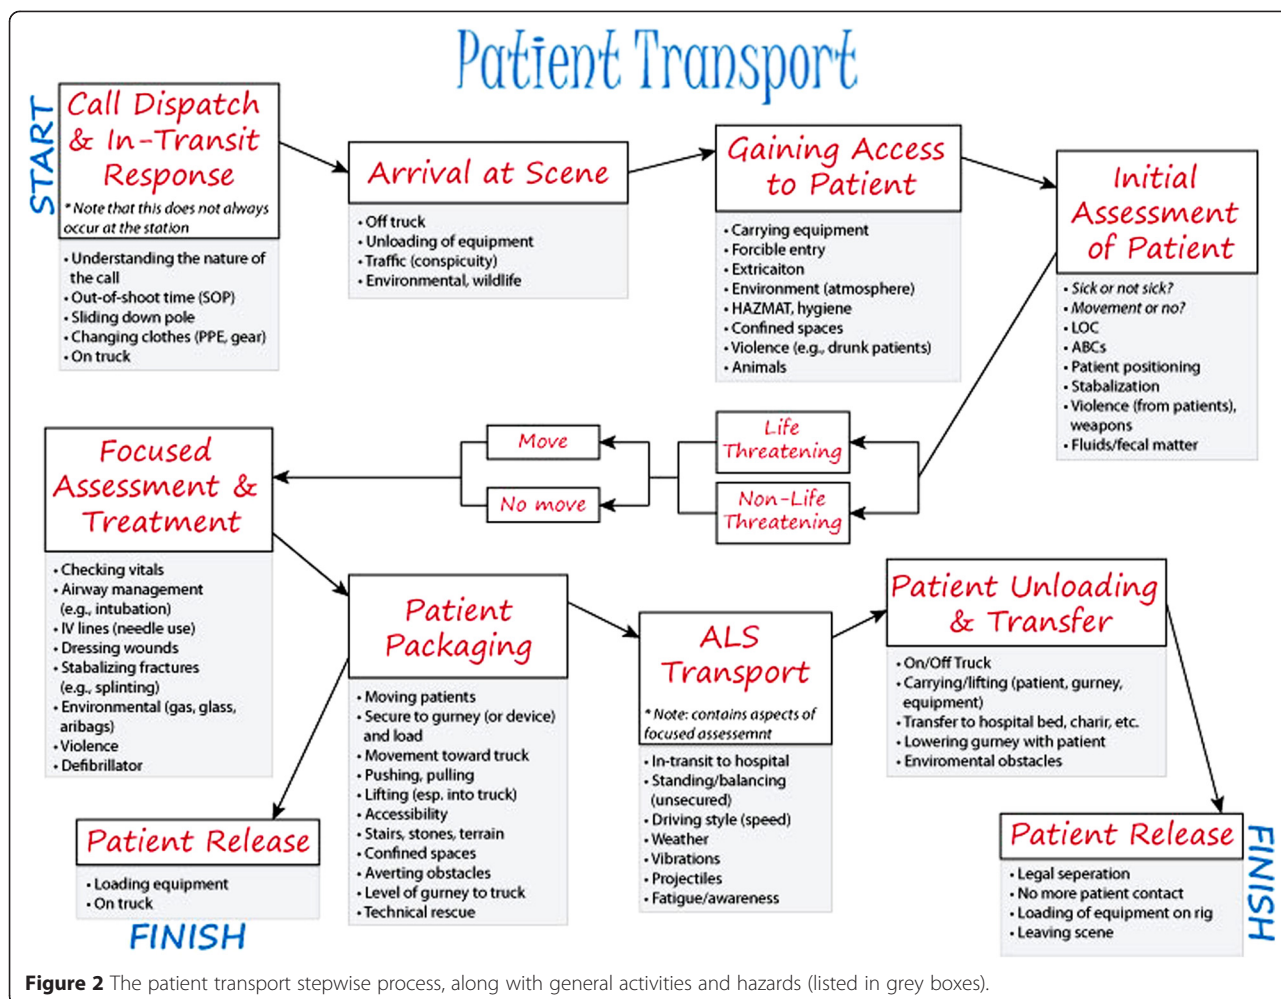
Patient Transport

START

Call Dispatch & In-Transit Response

*Note that this does not always occur at the station

- Understanding the nature of the call
- Out-of-shoot time (SOP)
- Sliding down pole
- Changing clothes (PPE, gear)
- On truck

Arrival at Scene

- Off truck
- Unloading of equipment
- Traffic (conspicuity)
- Environmental, wildlife

Gaining Access to Patient

- Carrying equipment
- Forcible entry
- Extricaiton
- Environment (atmosphere)
- HAZMAT, hygiene
- Confined spaces
- Violence (e.g., drunk patients)
- Animals

Initial Assessment of Patient

- Sick or not sick?
- Movement or no?
- LOC
- ABCs
- Patient positioning
- Stabalization
- Violence (from patients), weapons
- Fluids/fecal matter

Life Threatening

Non-Life Threatening

Move

No move

Focused Assessment & Treatment

- Checking vitals
- Airway management (e.g., intubation)
- IV lines (needle use)
- Dressing wounds
- Stabalizing fractures (e.g., splinting)
- Environmental (gas, glass, aribags)
- Violence
- Defibrillator

Patient Packaging

- Moving patients
- Secure to gurney (or device) and load
- Movement toward truck
- Pushing, pulling
- Lifting (esp. into truck)
- Accessibility
- Stairs, stones, terrain
- Confined spaces
- Averting obstacles
- Level of gurney to truck
- Technical rescue

ALS Transport

* Note: contains aspects of focused assessemnt

- In-transit to hospital
- Standing/balancing (unsecured)
- Driving style (speed)
- Weather
- Vibrations
- Projectiles
- Fatigue/awareness

Patient Unloading & Transfer

- On/Off Truck
- Carrying/lifting (patient, gurney, equipment)
- Transfer to hospital bed, charir, etc.
- Lowering gurney with patient
- Enviromental obstacles

Patient Release

- Loading equipment
- On truck

FINISH

Patient Release

- Legal seperation
- No more patient contact
- Loading of equipment on rig
- Leaving scene

FINISH

Figure 2 The patient transport stepwise process, along with general activities and hazards (listed in grey boxes).